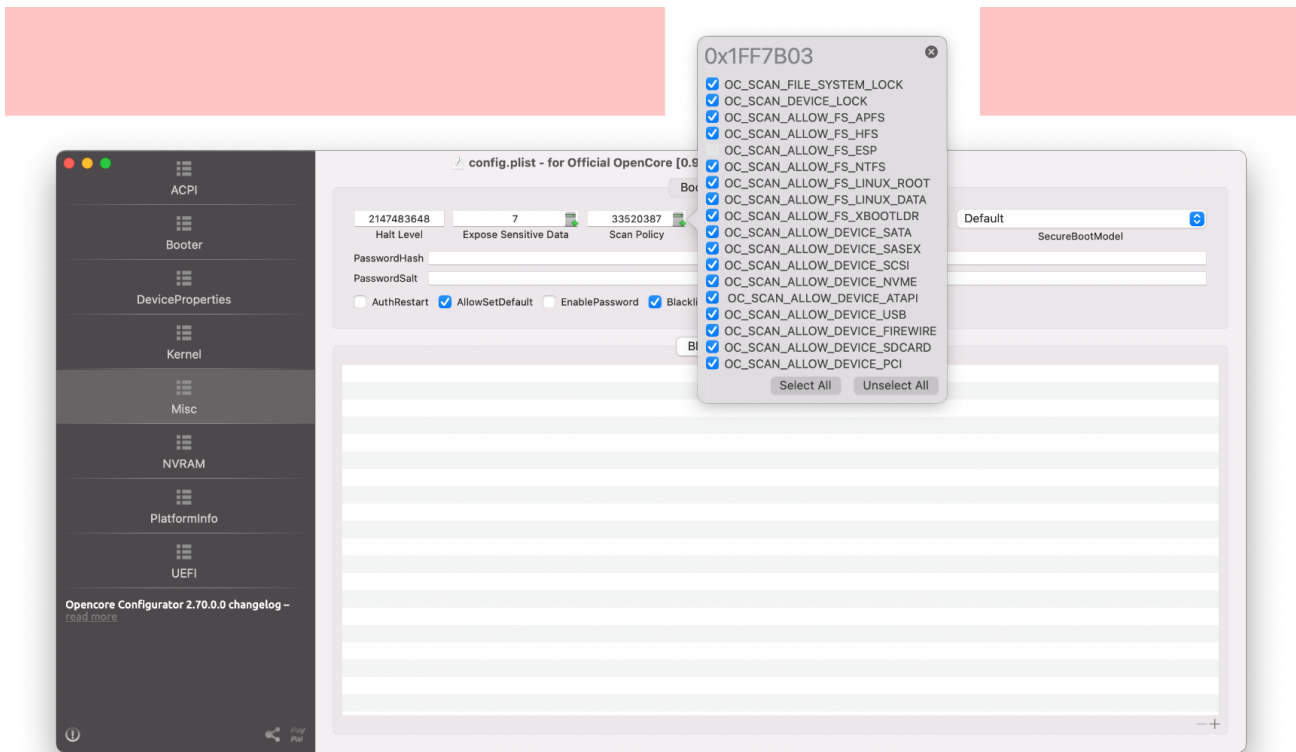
0x1FF7B03
OC_SCAN_FILE_SYSTEM_LOCK
OC_SCAN_DEVICE_LOCK
OC_SCAN_ALLOW_FS_APFS
OC_SCAN_ALLOW_FS_HFS
OC_SCAN_ALLOW_FS_ESP
OC_SCAN_ALLOW_FS_NTFS
OC_SCAN_ALLOW_FS_LINUX_ROOT
OC_SCAN_ALLOW_FS_LINUX_DATA
OC_SCAN_ALLOW_FS_XBOOTLDR
OC_SCAN_ALLOW_DEVICE_SATA
OC_SCAN_ALLOW_DEVICE_SASEX
OC_SCAN_ALLOW_DEVICE_SCSI
OC_SCAN_ALLOW_DEVICE_NVME
OC_SCAN_ALLOW_DEVICE_ATAPI
OC_SCAN_ALLOW_DEVICE_USB
OC_SCAN_ALLOW_DEVICE_FIREWIRE
OC_SCAN_ALLOW_DEVICE_SDCARD
OC_SCAN_ALLOW_DEVICE_PCI
Select All
Unselect All

config.plist - for Official OpenCore [0.9

ACPI
Booter
DeviceProperties
Kernel
Misc
NVRAM
PlatformInfo
UEFI
Opencore Configurator 2.70.0.0 changelog –
read more

Boo
2147483648
Halt Level
7
Expose Sensitive Data
33520387
Scan Policy
Default
SecureBootModel
PasswordHash
PasswordSalt
AuthRestart
AllowSetDefault
EnablePassword
Blackli
Bl